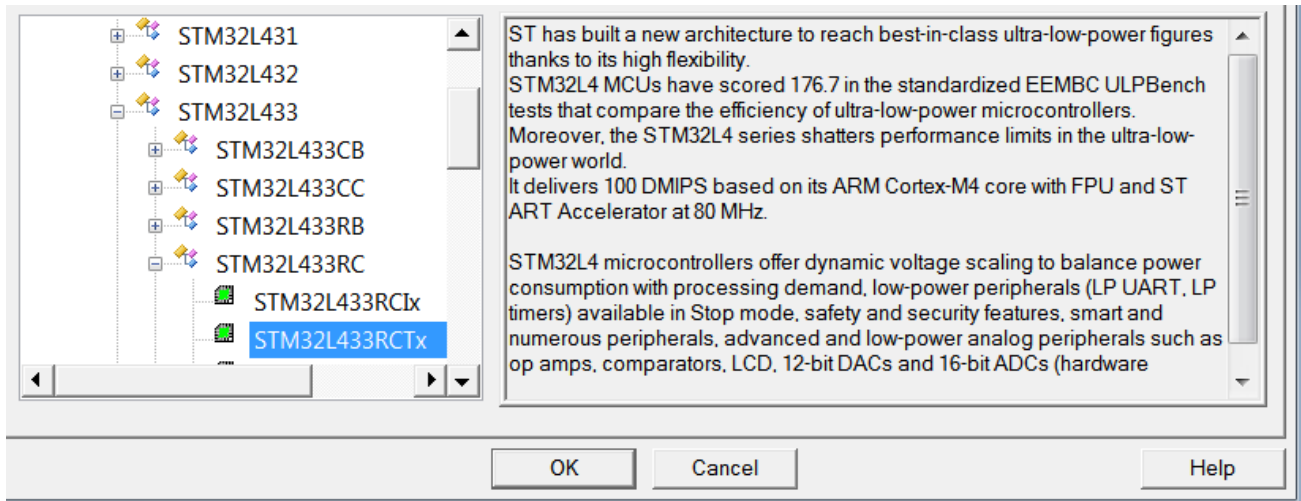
STM32L431
STM32L432
STM32L433
STM32L433CB
STM32L433CC
STM32L433RB
STM32L433RC
STM32L433RCIx
STM32L433RCTx

ST has built a new architecture to reach best-in-class ultra-low-power figures thanks to its high flexibility.
STM32L4 MCUs have scored 176.7 in the standardized EEMBC ULPBench tests that compare the efficiency of ultra-low-power microcontrollers.
Moreover, the STM32L4 series shatters performance limits in the ultra-low-power world.
It delivers 100 DMIPS based on its ARM Cortex-M4 core with FPU and ST ART Accelerator at 80 MHz.

STM32L4 microcontrollers offer dynamic voltage scaling to balance power consumption with processing demand, low-power peripherals (LP UART, LP timers) available in Stop mode, safety and security features, smart and numerous peripherals, advanced and low-power analog peripherals such as op amps, comparators, LCD, 12-bit DACs and 16-bit ADCs (hardware

OK
Cancel
Help